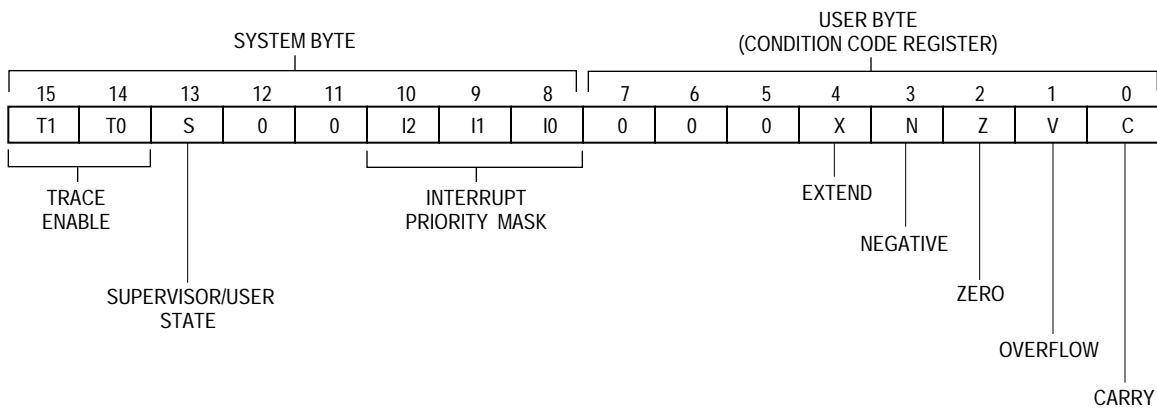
SYSTEM BYTE

USER BYTE
(CONDITION CODE REGISTER)

| 15 | 14 | 13 | 12 | 11 | 10 | 9 | 8 | 7 | 6 | 5 | 4 | 3 | 2 | 1 | 0 |
|---|---|---|---|---|---|---|---|---|---|---|---|---|---|---|---|
| T1 | T0 | S | 0 | 0 | I2 | I1 | I0 | 0 | 0 | 0 | X | N | Z | V | C |

TRACE ENABLE

SUPERVISOR/USER STATE

INTERRUPT PRIORITY MASK

EXTEND

NEGATIVE

ZERO

OVERFLOW

CARRY